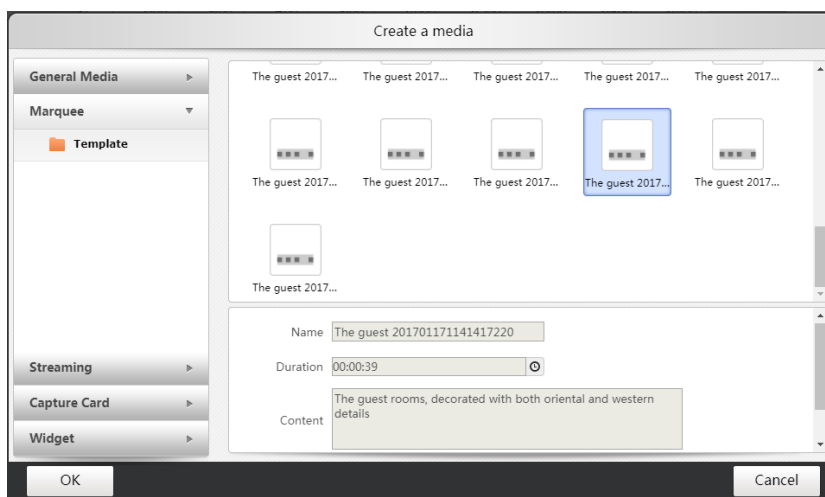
Create a media

General Media
Marquee
Template

Streaming
Capture Card
Widget

The guest 2017... The guest 2017... The guest 2017... The guest 2017... The guest 2017...

The guest 2017... The guest 2017... The guest 2017... The guest 2017... The guest 2017...

The guest 2017...

Name The guest 201701171141417220

Duration 00:00:39

Content The guest rooms, decorated with both oriental and western details

OK

Cancel